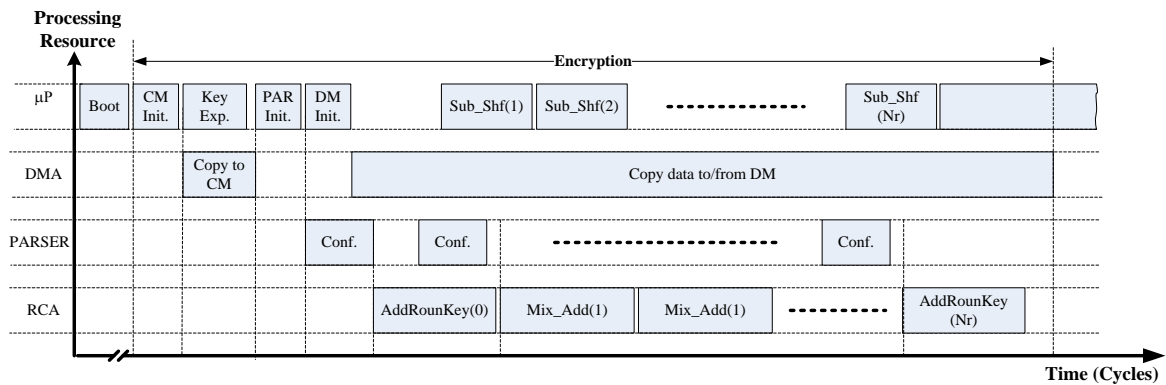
Processing Resource

Encryption

μP

Boot

CM Init.

Key Exp.

PAR Init.

DM Init.

Sub_Shf(1)

Sub_Shf(2)

Sub_Shf (Nr)

DMA

Copy to CM

Copy data to/from DM

PARSER

Conf.

Conf.

Conf.

RCA

AddRounKey(0)

Mix_Add(1)

Mix_Add(1)

AddRounKey (Nr)

Time (Cycles)